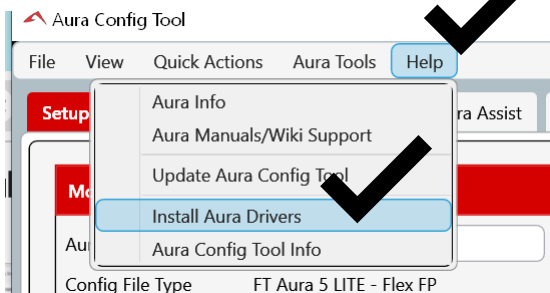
Aura Config Tool

File View Quick Actions Aura Tools Help

Setup

Aura Info

Aura Manuals/Wiki Support

Update Aura Config Tool

Install Aura Drivers

Aura Config Tool Info

ra Assist

Mo

Au

Config File Type FT Aura 5 LITE - Flex FP